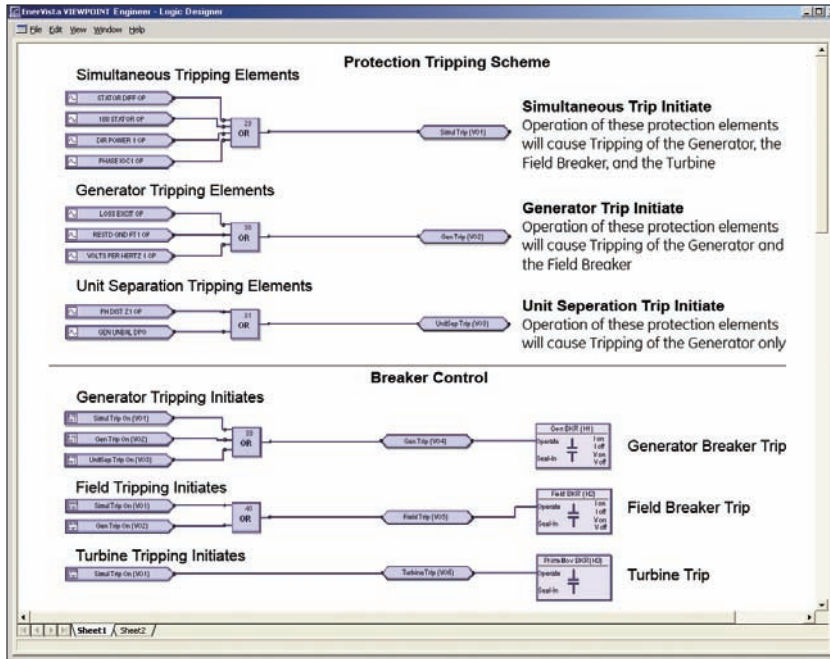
EnerVista VIEWPOINT Engineer - Logic Designer

File Edit View Window Help

Protection Tripping Scheme

Simultaneous Tripping Elements

STATOR DIFF OP

100 STATOR OP

DIR POWER 1 OP

PHASE IOC1 OP

29
OR

Simul Trip (V01)

Simultaneous Trip Initiate
Operation of these protection elements will cause Tripping of the Generator, the Field Breaker, and the Turbine

Generator Tripping Elements

LOSS EXCIT OP

RESTD GND FT1 OP

VOLTS PER HERTZ 1 OP

30
OR

Gen Trip (V02)

Generator Trip Initiate
Operation of these protection elements will cause Tripping of the Generator and the Field Breaker

Unit Separation Tripping Elements

PH DIST Z1 OP

GEN UNBAL OP

31
OR

UnitSep Trip (V03)

Unit Seperation Trip Initiate
Operation of these protection elements will cause Tripping of the Generator only

Breaker Control

Generator Tripping Initiates

Simul Trip On (V01)

Gen Trip On (V02)

UnitSep Trip On (V03)

33
OR

Gen Trip (V04)

Gen BKR (H1)
Operate
Seal-In
Ion
Ioff
Von
Voff

Generator Breaker Trip

Field Tripping Initiates

Simul Trip On (V01)

Gen Trip On (V02)

40
OR

Field Trip (V05)

Field BKR (H2)
Operate
Seal-In
Ion
Ioff
Von
Voff

Field Breaker Trip

Turbine Tripping Initiates

Simul Trip On (V01)

Turbine Trip (V06)

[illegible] (H3)
Operate
Seal-In

Turbine Trip

Sheet1 Sheet2